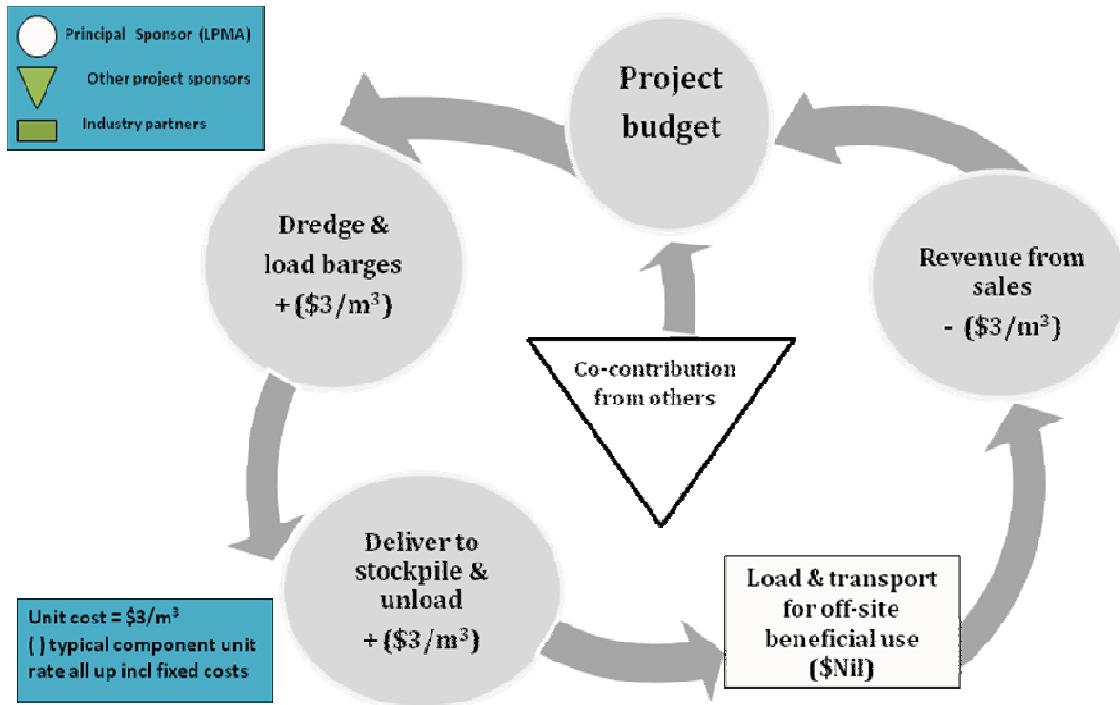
Principal Sponsor (LPMA)
Other project sponsors
Industry partners

Project budget

Dredge & load barges + ($3/m$^3$)

Revenue from sales - ($3/m$^3$)

Co-contribution from others

Deliver to stockpile & unload + ($3/m$^3$)

Load & transport for off-site beneficial use ($Nil)

Unit cost = $3/m$^3$
( ) typical component unit rate all up incl fixed costs